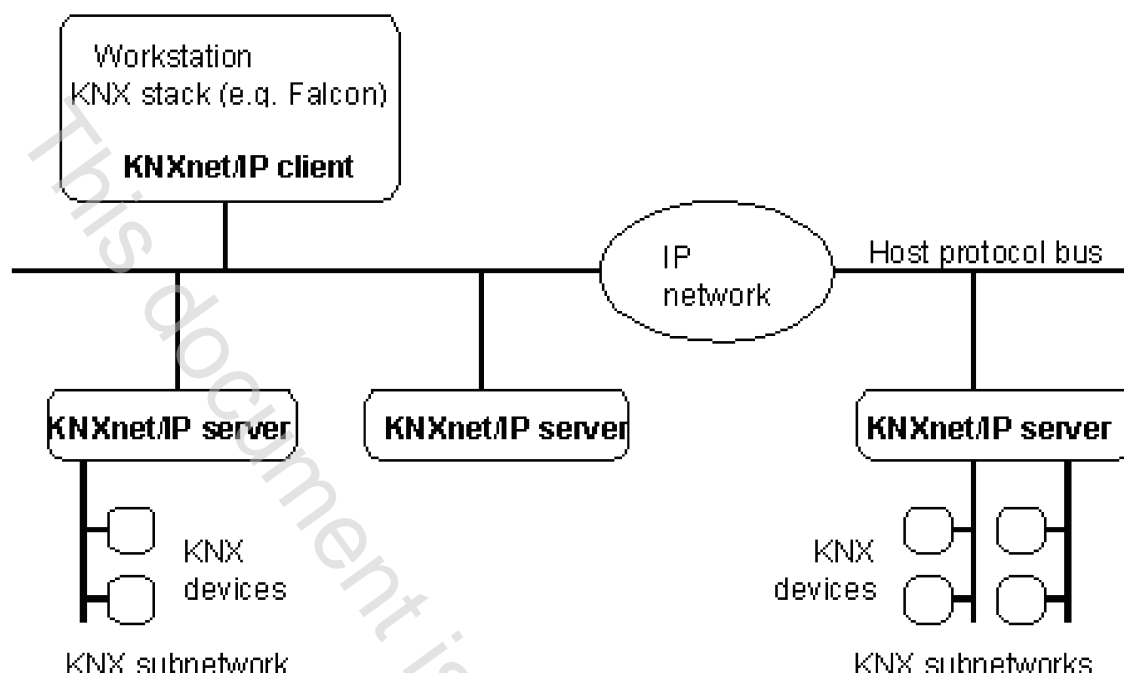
Workstation
KNX stack (e.g. Falcon)
**KNXnet/IP client**

IP network

Host protocol bus

**KNXnet/IP server**

**KNXnet/IP server**

**KNXnet/IP server**

KNX devices

KNX devices

KNX subnetwork

KNX subnetworks

This document is